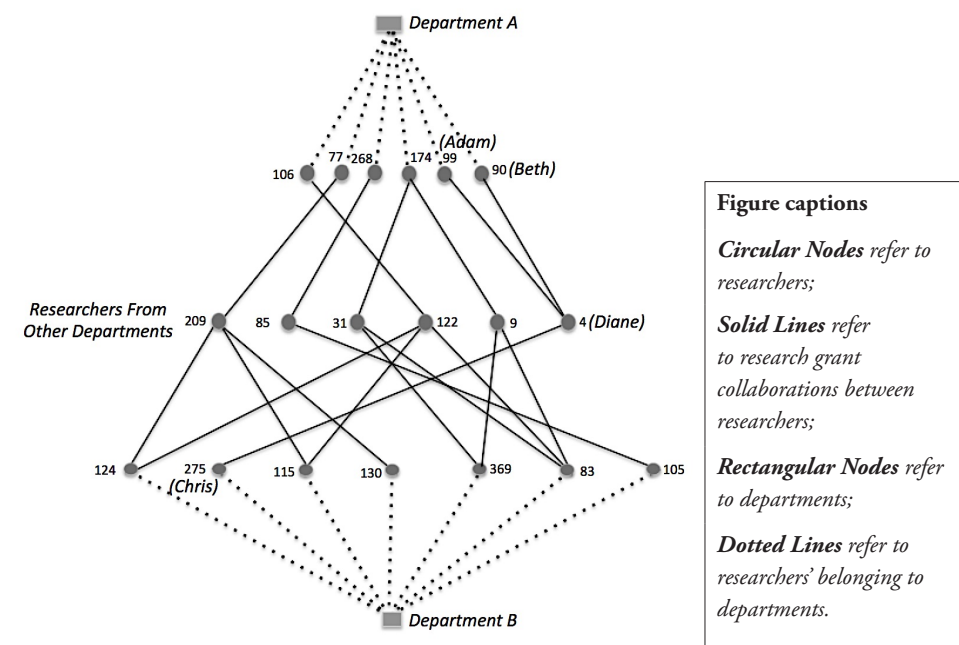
Department A

(Adam)

106 77 268 174 99 90 (Beth)

Researchers From Other Departments

209 85 31 122 9 4 (Diane)

124 275 (Chris) 115 130 369 83 105

Department B

**Figure captions**

*Circular Nodes* refer to researchers;

*Solid Lines* refer to research grant collaborations between researchers;

*Rectangular Nodes* refer to departments;

*Dotted Lines* refer to researchers' belonging to departments.